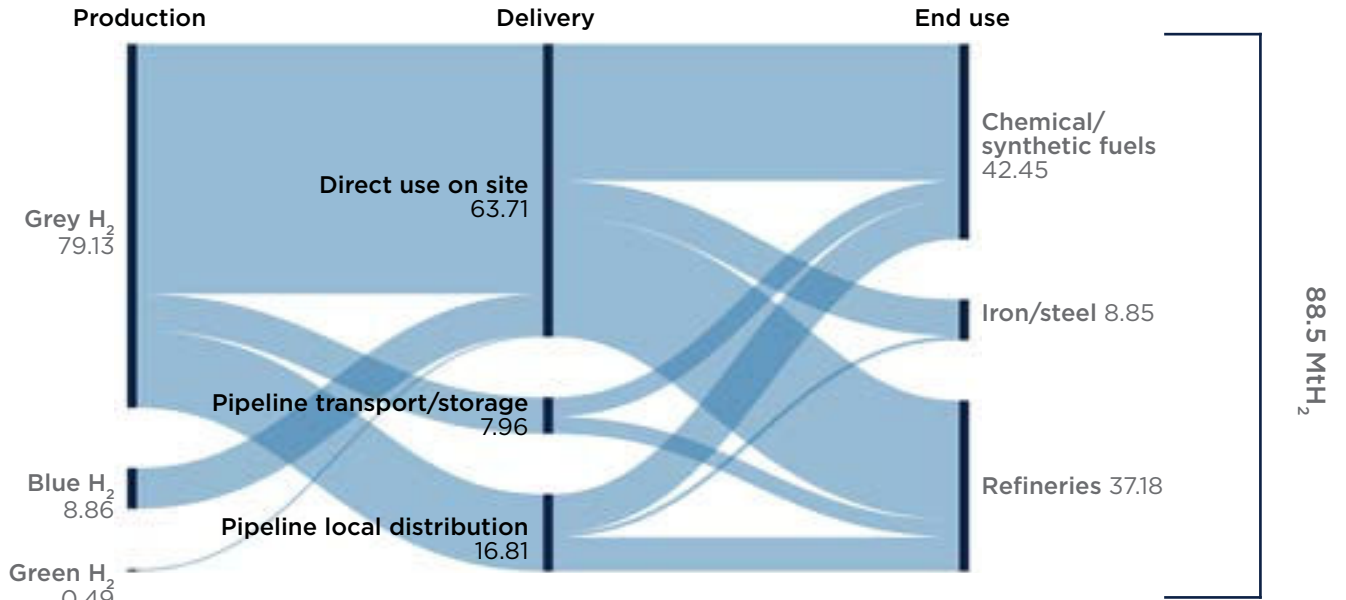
Production

Delivery

End use

Grey $H_2$ 79.13

Blue $H_2$ 8.86

Green $H_2$ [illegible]

Direct use on site 63.71

Pipeline transport/storage 7.96

Pipeline local distribution 16.81

Chemical/ synthetic fuels 42.45

Iron/steel 8.85

Refineries 37.18

88.5 $MtH_2$